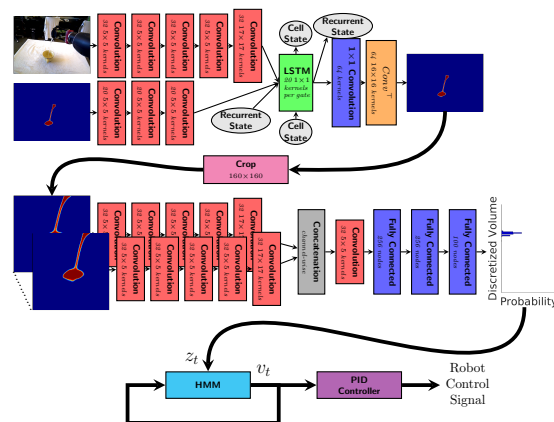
Convolution
32 5×5 kernels
Convolution
32 5×5 kernels
Convolution
32 5×5 kernels
Convolution
32 5×5 kernels
Convolution
32 17×17 kernels

Convolution
20 5×5 kernels
Convolution
20 5×5 kernels
Convolution
20 5×5 kernels

Cell State
Recurrent State
LSTM
20 1×1 kernels per gate
Recurrent State
Cell State
1×1 Convolution
64 kernels
$Conv^T$
64 16×16 kernels

Crop
160×160

Convolution
32 5×5 kernels
Convolution
32 5×5 kernels
Convolution
32 5×5 kernels
Convolution
32 5×5 kernels
Convolution
32 17×17 kernels

Convolution
32 5×5 kernels
Convolution
32 5×5 kernels
Convolution
32 5×5 kernels
Convolution
32 5×5 kernels
Convolution
32 17×17 kernels

Concatenation
channel-wise
Convolution
32 5×5 kernels
Fully Connected
250 nodes
Fully Connected
100 nodes
Fully Connected
100 nodes
Discretized Volume
Probability

$z_t$
HMM
$v_t$
PID Controller
Robot Control Signal